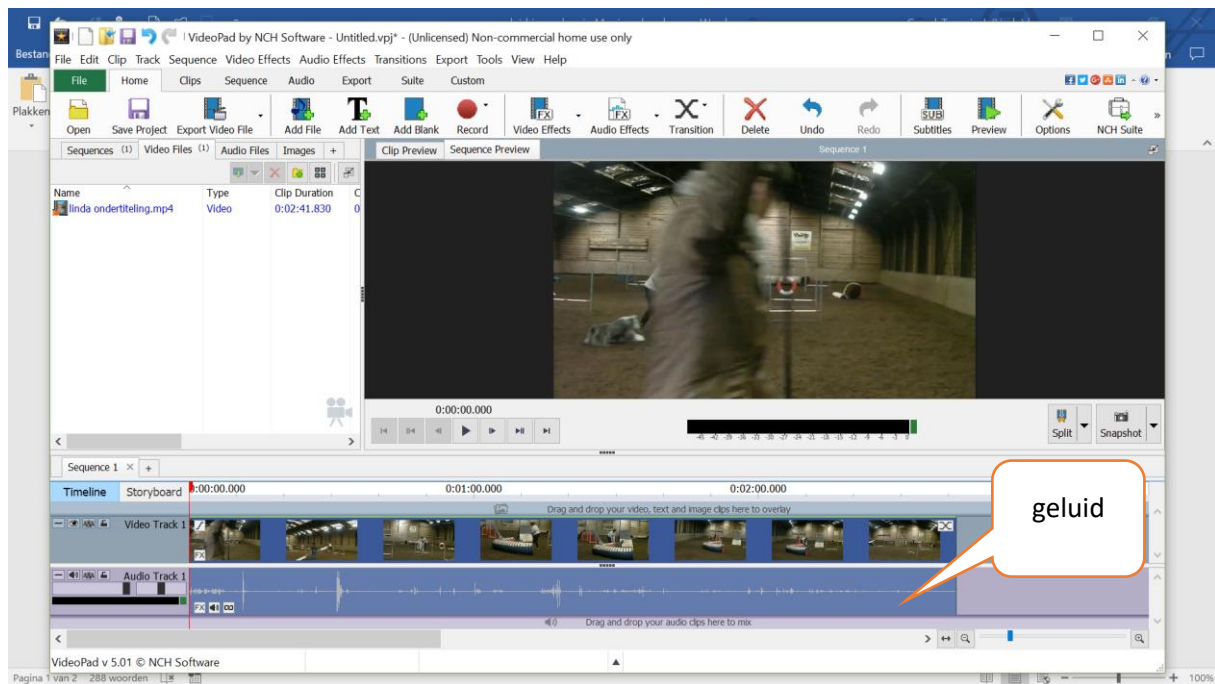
VideoPad by NCH Software - Untitled.vpj* - (Unlicensed) Non-commercial home use only

File Edit Clip Track Sequence Video Effects Audio Effects Transitions Export Tools View Help

File Home Clips Sequence Audio Export Suite Custom

Open Save Project Export Video File Add File Add Text Add Blank Record Video Effects Audio Effects Transition Delete Undo Redo Subtitles Preview Options NCH Suite

Sequences (1) Video Files (1) Audio Files Images +

Clip Preview Sequence Preview

Sequence 1

| Name | Type | Clip Duration | C |
|---|---|---|---|
| linda ondertiteling.mp4 | Video | 0:02:41.830 | 0 |

0:00:00.000

Split Snapshot

Sequence 1 × +

Timeline Storyboard 0:00:00.000 0:01:00.000 0:02:00.000

Drag and drop your video, text and image clips here to overlay

Video Track 1

Audio Track 1

Drag and drop your audio clips here to mix

geluid

VideoPad v 5.01 © NCH Software

Bestand Plakken Pagina 1 van 2 288 woorden 100%